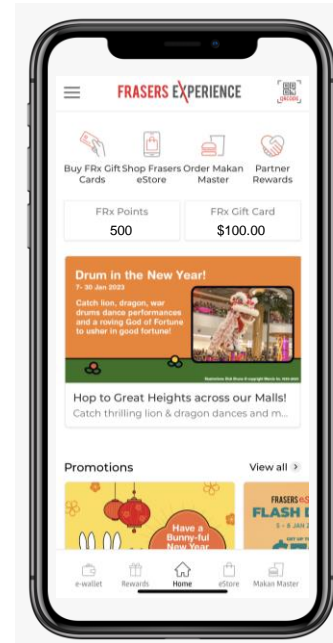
FRASERS EXPERIENCE

QRCODE

Buy FRx Gift Cards

Shop Frasers eStore

Order Makan Master

Partner Rewards

FRx Points
500

FRx Gift Card
$100.00

Drum in the New Year!
7- 30 Jan 2023
Catch lion, dragon, war drums dance performances and a roving God of Fortune to usher in good fortune!

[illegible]

Hop to Great Heights across our Malls!
Catch thrilling lion & dragon dances and m...

Promotions

View all

Have a Bunny-ful New Year

FRASERS e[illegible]
FLASH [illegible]
5 - 8 JAN 2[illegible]

e-wallet

Rewards

Home

eStore

Makan Master